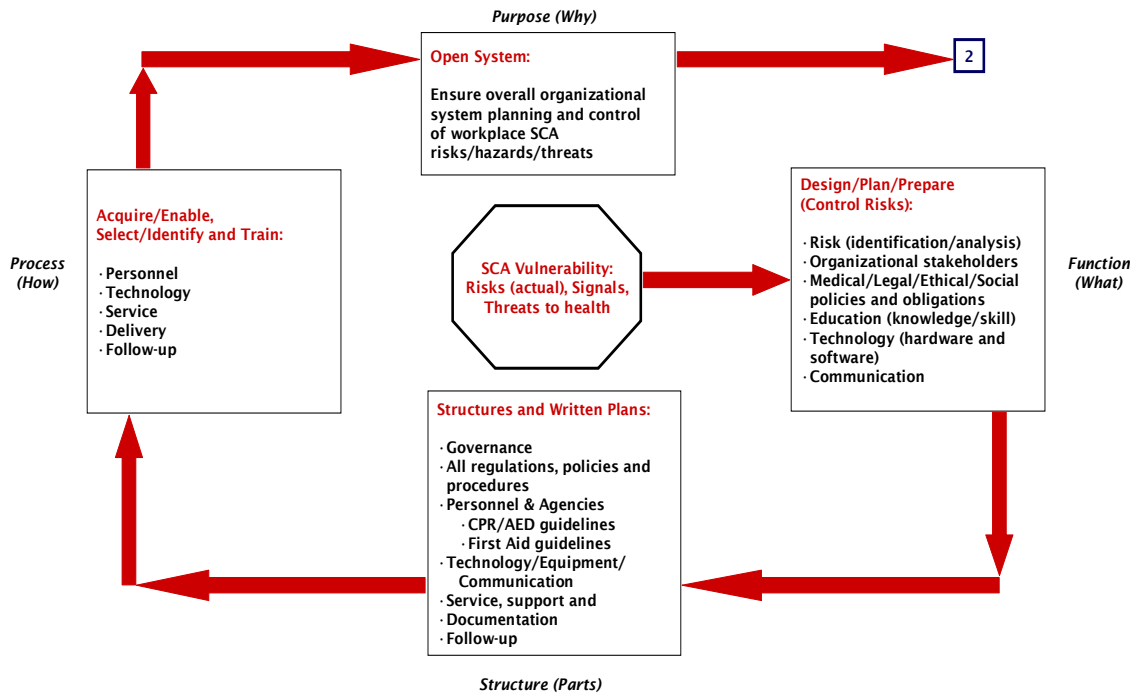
Purpose (Why)

Open System:

Ensure overall organizational system planning and control of workplace SCA risks/hazards/threats

2

Process (How)

Acquire/Enable, Select/Identify and Train:

· Personnel
· Technology
· Service
· Delivery
· Follow-up

SCA Vulnerability: Risks (actual), Signals, Threats to health

Design/Plan/Prepare (Control Risks):

· Risk (identification/analysis)
· Organizational stakeholders
· Medical/Legal/Ethical/Social policies and obligations
· Education (knowledge/skill)
· Technology (hardware and software)
· Communication

Function (What)

Structures and Written Plans:

· Governance
· All regulations, policies and procedures
· Personnel & Agencies
· CPR/AED guidelines
· First Aid guidelines
· Technology/Equipment/ Communication
· Service, support and
· Documentation
· Follow-up

Structure (Parts)